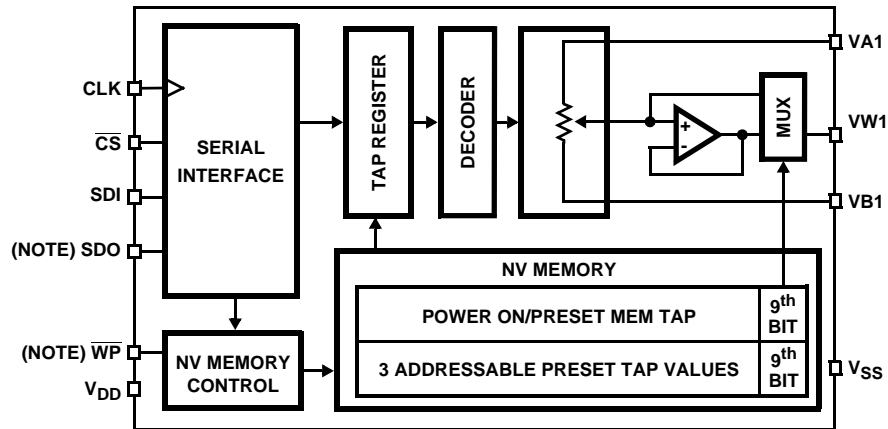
CLK

$\overline{CS}$

SDI

(NOTE) SDO

(NOTE) $\overline{WP}$

$V_{DD}$

SERIAL INTERFACE

TAP REGISTER

DECODER

MUX

VA1

VW1

VB1

$V_{SS}$

NV MEMORY

| POWER ON/PRESET MEM TAP | 9$^{th}$ BIT |
|---|---|
| 3 ADDRESSABLE PRESET TAP VALUES | 9$^{th}$ BIT |

NV MEMORY CONTROL